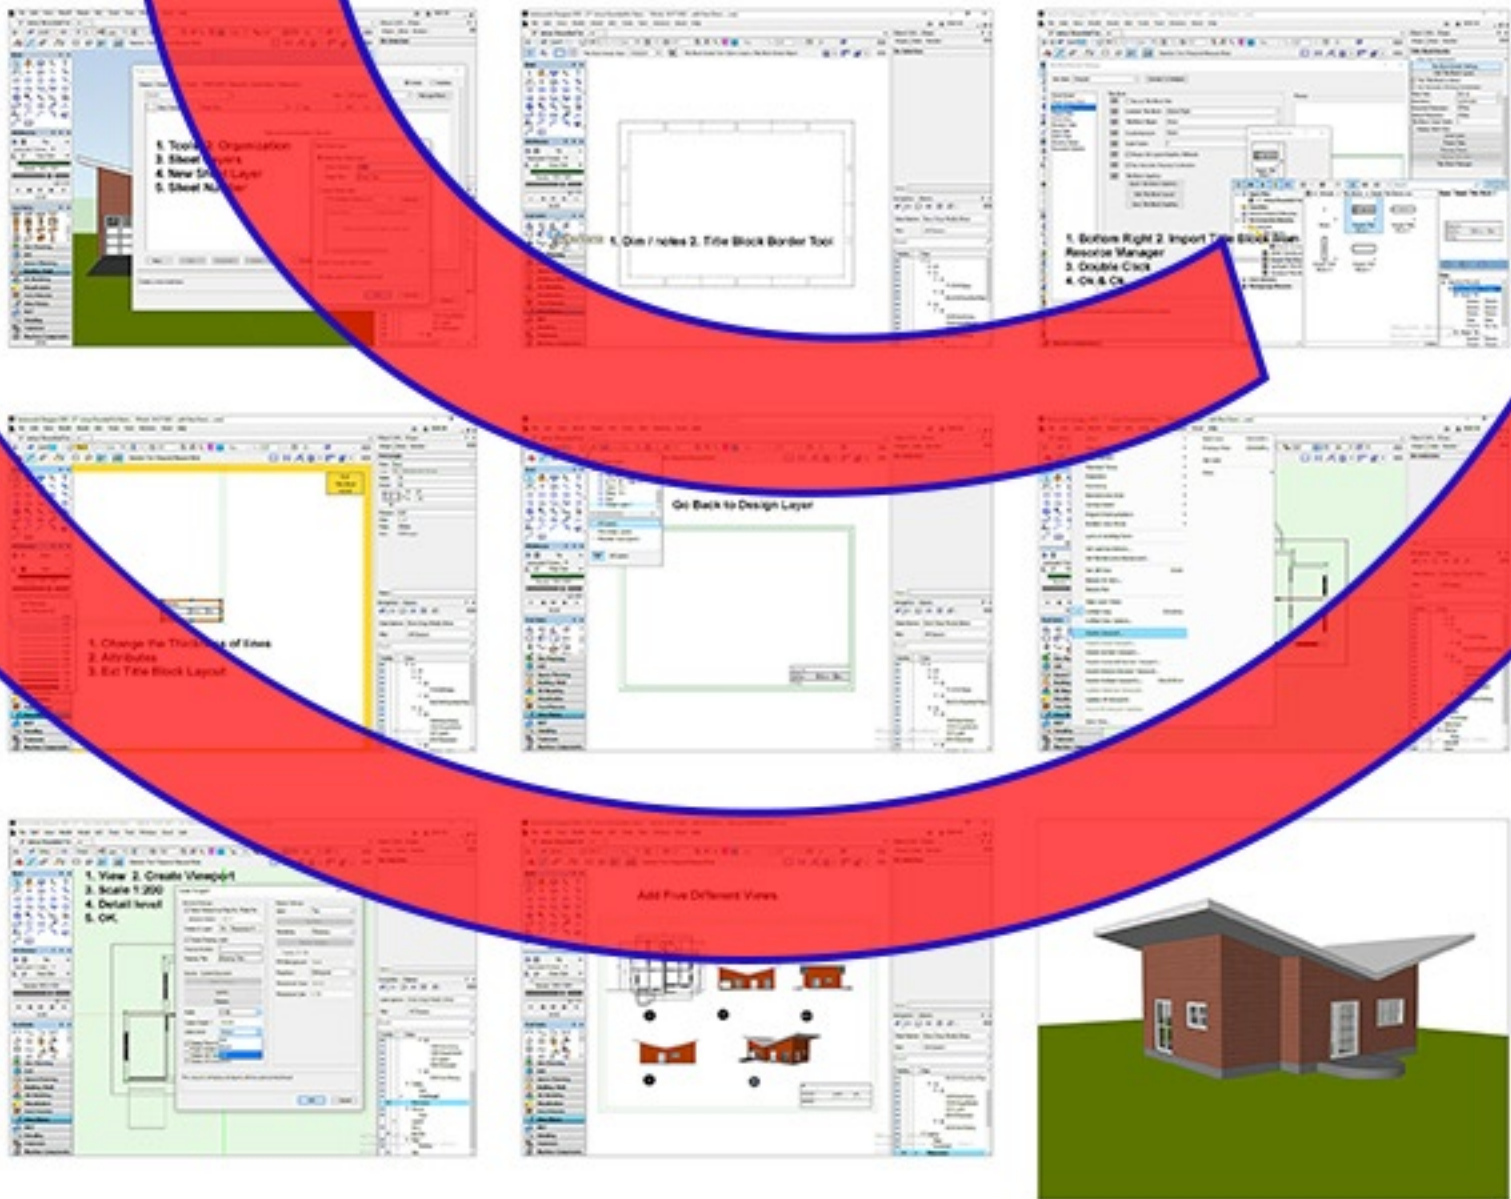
1. Tools 2. Organization
3. Sheet Layers
4. New Sheet Layer
5. Sheet Number

1. Dim / notes 2. Title Block Border Tool

1. Bottom Right 2. Import Title Block Border
Resource Manager
3. Double Click
4. Ok & Ok

1. Change the Thickness of lines
2. Attributes
3. Exit Title Block Layout

Go Back to Design Layer

1. View 2. Create Viewport
3. Scale 1:200
4. Detail level
5. OK.

Add Five Different Views